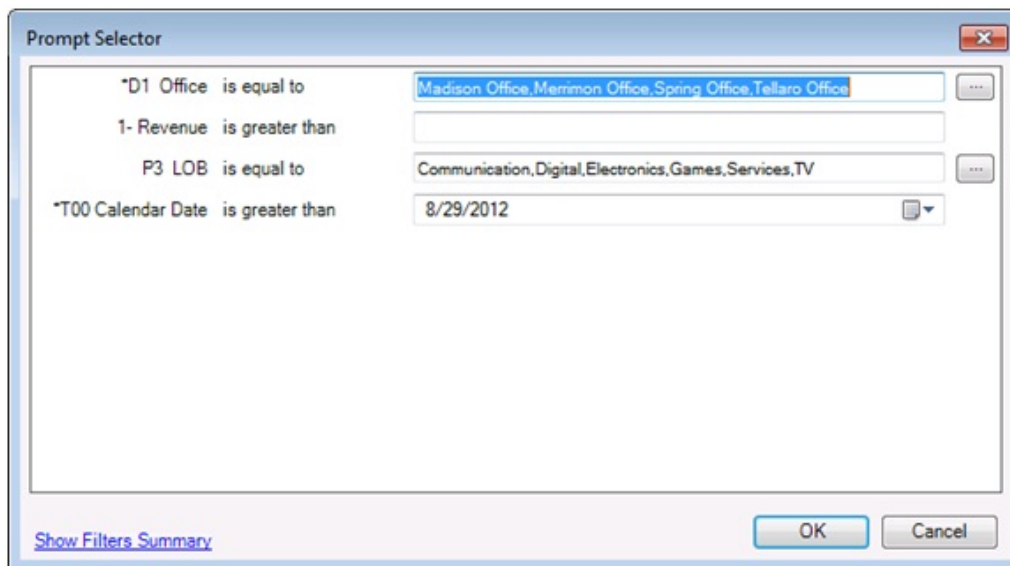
Prompt Selector

*D1 Office is equal to Madison Office,Merrimon Office,Spring Office,Tellaro Office ...

1- Revenue is greater than

P3 LOB is equal to Communication,Digital,Electronics,Games,Services,TV ...

*T00 Calendar Date is greater than 8/29/2012

Show Filters Summary

OK

Cancel